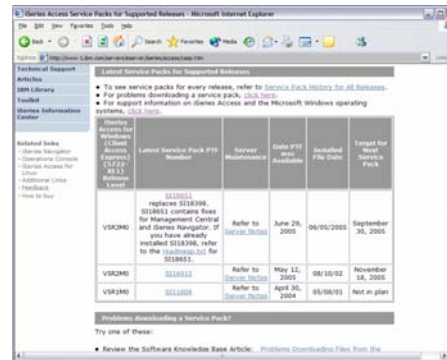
iSeries Access Service Packs for Supported Releases - Microsoft Internet Explorer

File Edit View Favorites Tools Help

Back Search Favorites Media

Address http://www-1.ibm.com/servers/eserver/iseries/access/casp.htm

Technical Support
Articles
IBM Library
Toolkit
iSeries Access Information Center

Related links
- iSeries Navigator
- Operations Console
- iSeries Access for Linux
- Additional Links
- Feedback
- How to buy

Latest Service Packs for Supported Releases

- To see service packs for every release, refer to Service Pack History for All Releases.
- For problems downloading a service pack, click here.
- For support information on iSeries Access and the Microsoft Windows operating systems, click here.

| iSeries Access for Windows (Client Access Express) (5722-XE1) Release Level | Latest Service Pack PTF Number | Server Maintenance | Date PTF was Available | Installed File Date | Target for Next Service Pack |
|---|---|---|---|---|---|
| V5R3M0 | SI18651 replaces SI18398. SI18651 contains fixes for Management Central and iSeries Navigator. If you have already installed SI18398, refer to the readmesp.txt for SI18651. | Refer to Server Notes | June 29, 2005 | 06/05/2005 | September 30, 2005 |
| V5R2M0 | SI16915 | Refer to Server Notes | May 12, 2005 | 08/10/02 | November 18, 2005 |
| V5R1M0 | SI11806 | Refer to Server Notes | April 30, 2004 | 05/08/01 | Not in plan |

Problems downloading a Service Pack?

Try one of these:

- Review the Software Knowledge Base Article: Problems Downloading Files from the